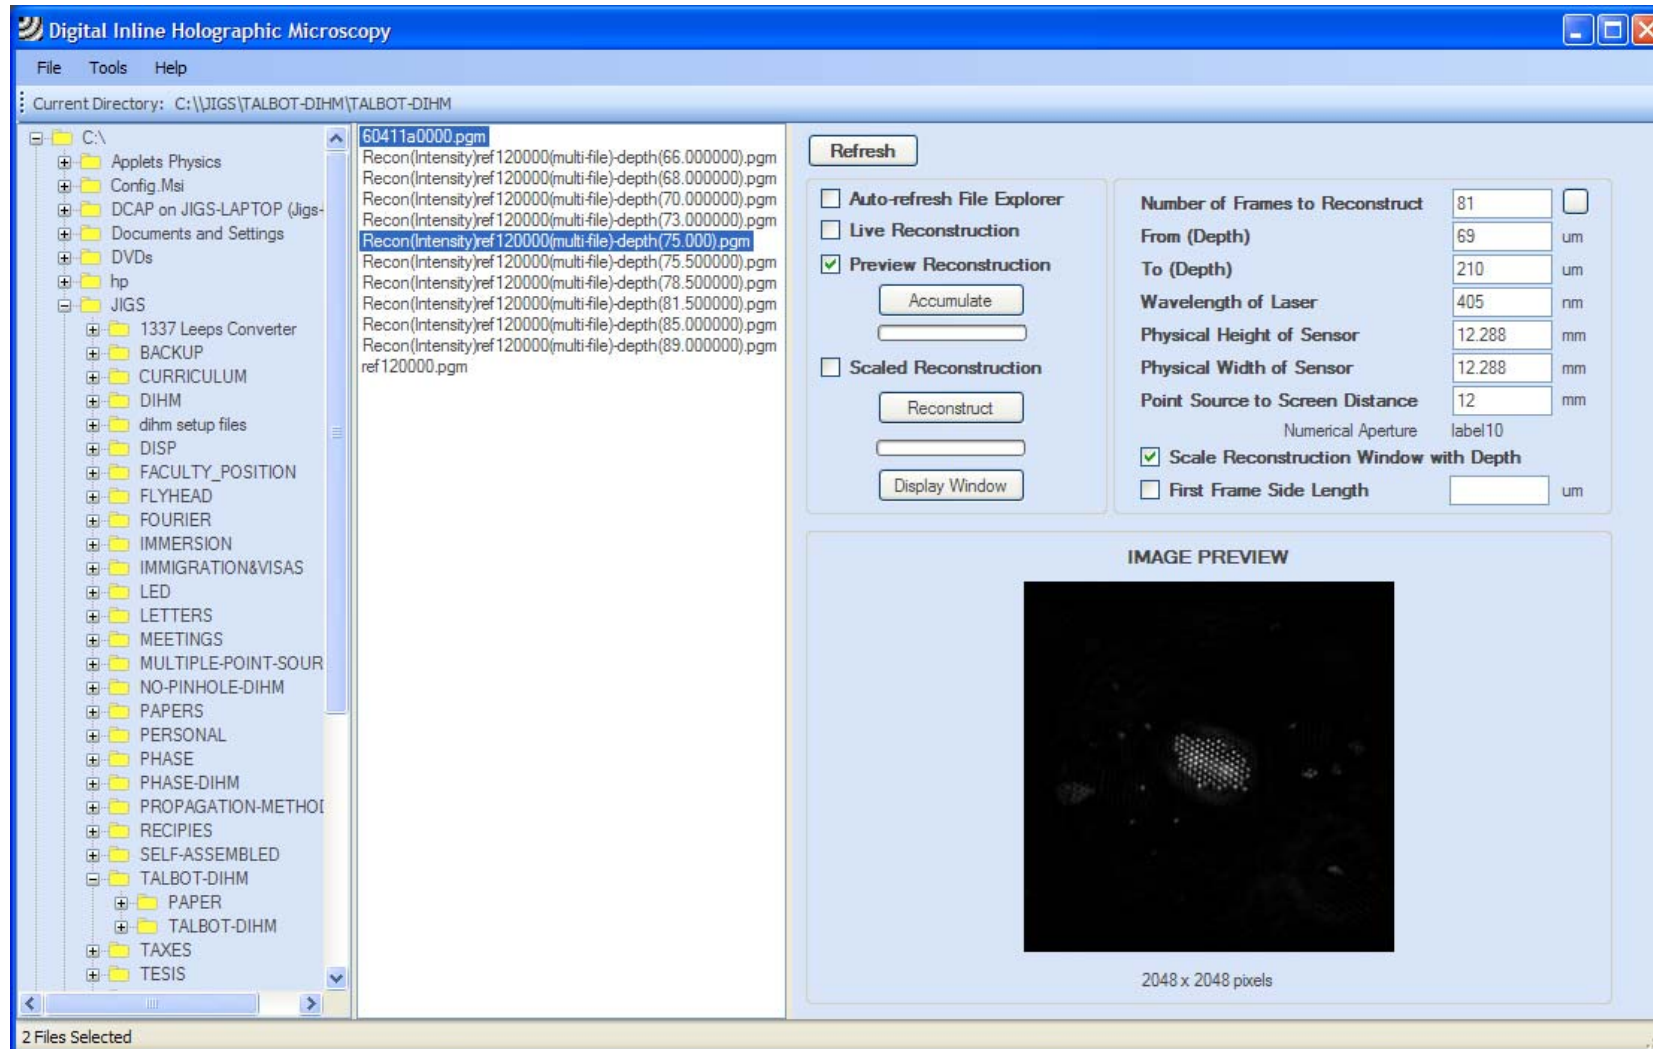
Digital Inline Holographic Microscopy

File Tools Help

Current Directory: C:\\JIGS\TALBOT-DIHM\TALBOT-DIHM

C:\
Applets Physics
Config.Msi
DCAP on JIGS-LAPTOP (Jigs-
Documents and Settings
DVDs
hp
JIGS
1337 Leeps Converter
BACKUP
CURRICULUM
DIHM
dihm setup files
DISP
FACULTY_POSITION
FLYHEAD
FOURIER
IMMERSION
IMMIGRATION&VISAS
LED
LETTERS
MEETINGS
MULTIPLE-POINT-SOUR
NO-PINHOLE-DIHM
PAPERS
PERSONAL
PHASE
PHASE-DIHM
PROPAGATION-METHOI
RECIPIES
SELF-ASSEMBLED
TALBOT-DIHM
PAPER
TALBOT-DIHM
TAXES
TESIS

60411a0000.pgm
Recon(Intensity)ref120000(multi-file)-depth(66.000000).pgm
Recon(Intensity)ref120000(multi-file)-depth(68.000000).pgm
Recon(Intensity)ref120000(multi-file)-depth(70.000000).pgm
Recon(Intensity)ref120000(multi-file)-depth(73.000000).pgm
Recon(Intensity)ref120000(multi-file)-depth(75.000).pgm
Recon(Intensity)ref120000(multi-file)-depth(75.500000).pgm
Recon(Intensity)ref120000(multi-file)-depth(78.500000).pgm
Recon(Intensity)ref120000(multi-file)-depth(81.500000).pgm
Recon(Intensity)ref120000(multi-file)-depth(85.000000).pgm
Recon(Intensity)ref120000(multi-file)-depth(89.000000).pgm
ref120000.pgm

Refresh

Auto-refresh File Explorer
Live Reconstruction
Preview Reconstruction
Accumulate
Scaled Reconstruction
Reconstruct
Display Window

| Number of Frames to Reconstruct | 81 | |
|---|---|---|
| From (Depth) | 69 | um |
| To (Depth) | 210 | um |
| Wavelength of Laser | 405 | nm |
| Physical Height of Sensor | 12.288 | mm |
| Physical Width of Sensor | 12.288 | mm |
| Point Source to Screen Distance | 12 | mm |
| Numerical Aperture | label10 | |

Scale Reconstruction Window with Depth
First Frame Side Length um

IMAGE PREVIEW

2048 x 2048 pixels

2 Files Selected